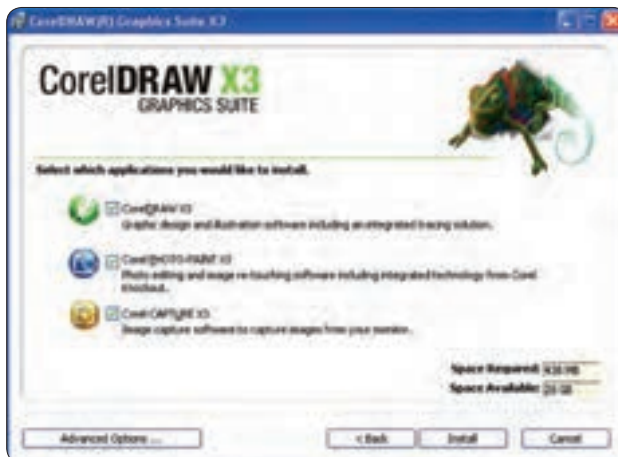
CorelDRAW(R) Graphics Suite X3

CorelDRAW X3
GRAPHICS SUITE

Select which applications you would like to install.

CorelDRAW X3
Graphic design and illustration software including an integrated tracing solution.

Corel PHOTO-PAINT X3
Photo editing and image re-touching software including integrated technology from Corel Knockout.

Corel CAPTURE X3
Image capture software to capture images from your monitor.

Space Required: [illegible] MB
Space Available: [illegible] GB

Advanced Options ...
< Back
Install
Cancel